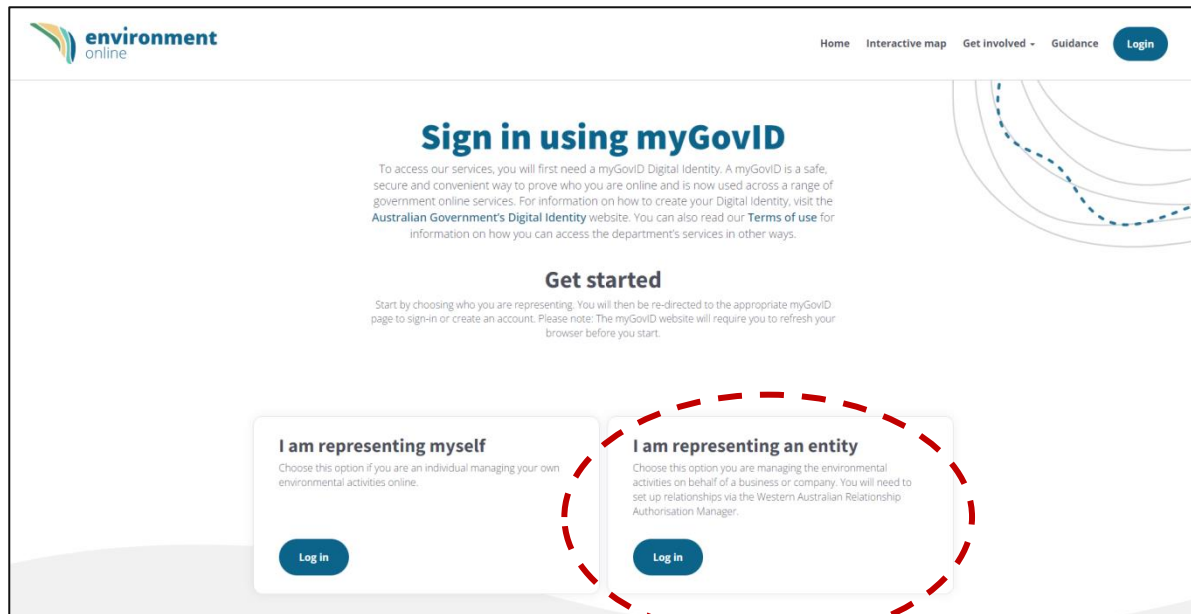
environment online

Home Interactive map Get involved Guidance Login

Sign in using myGovID

To access our services, you will first need a myGovID Digital Identity. A myGovID is a safe, secure and convenient way to prove who you are online and is now used across a range of government online services. For information on how to create your Digital Identity, visit the Australian Government's Digital Identity website. You can also read our Terms of use for information on how you can access the department's services in other ways.

Get started

Start by choosing who you are representing. You will then be re-directed to the appropriate myGovID page to sign-in or create an account. Please note: The myGovID website will require you to refresh your browser before you start.

I am representing myself

Choose this option if you are an individual managing your own environmental activities online.

Log in

I am representing an entity

Choose this option you are managing the environmental activities on behalf of a business or company. You will need to set up relationships via the Western Australian Relationship Authorisation Manager.

Log in